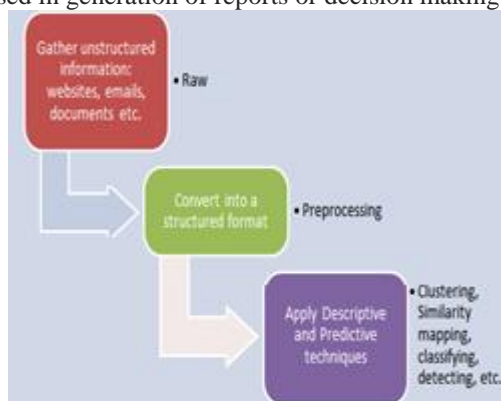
sed in generation of reports or decision making

Gather unstructured information: websites, emails, documents etc.

• Raw

Convert into a structured format

• Preprocessing

Apply Descriptive and Predictive techniques

• Clustering, Similarity mapping, classifying, detecting, etc.